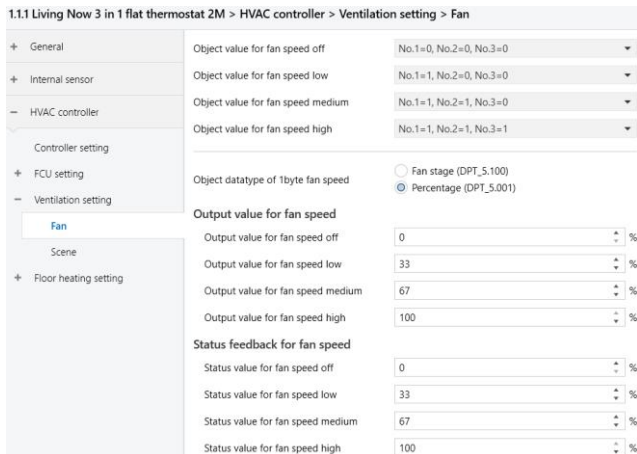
1.1.1 Living Now 3 in 1 flat thermostat 2M > HVAC controller > Ventilation setting > Fan

+ General
+ Internal sensor
− HVAC controller
Controller setting
+ FCU setting
− Ventilation setting
Fan
Scene
+ Floor heating setting

Object value for fan speed off | No.1=0, No.2=0, No.3=0
Object value for fan speed low | No.1=1, No.2=0, No.3=0
Object value for fan speed medium | No.1=1, No.2=1, No.3=0
Object value for fan speed high | No.1=1, No.2=1, No.3=1

Object datatype of 1byte fan speed
Fan stage (DPT_5.100)
Percentage (DPT_5.001)

Output value for fan speed
Output value for fan speed off | 0 %
Output value for fan speed low | 33 %
Output value for fan speed medium | 67 %
Output value for fan speed high | 100 %

Status feedback for fan speed
Status value for fan speed off | 0 %
Status value for fan speed low | 33 %
Status value for fan speed medium | 67 %
Status value for fan speed high | 100 %